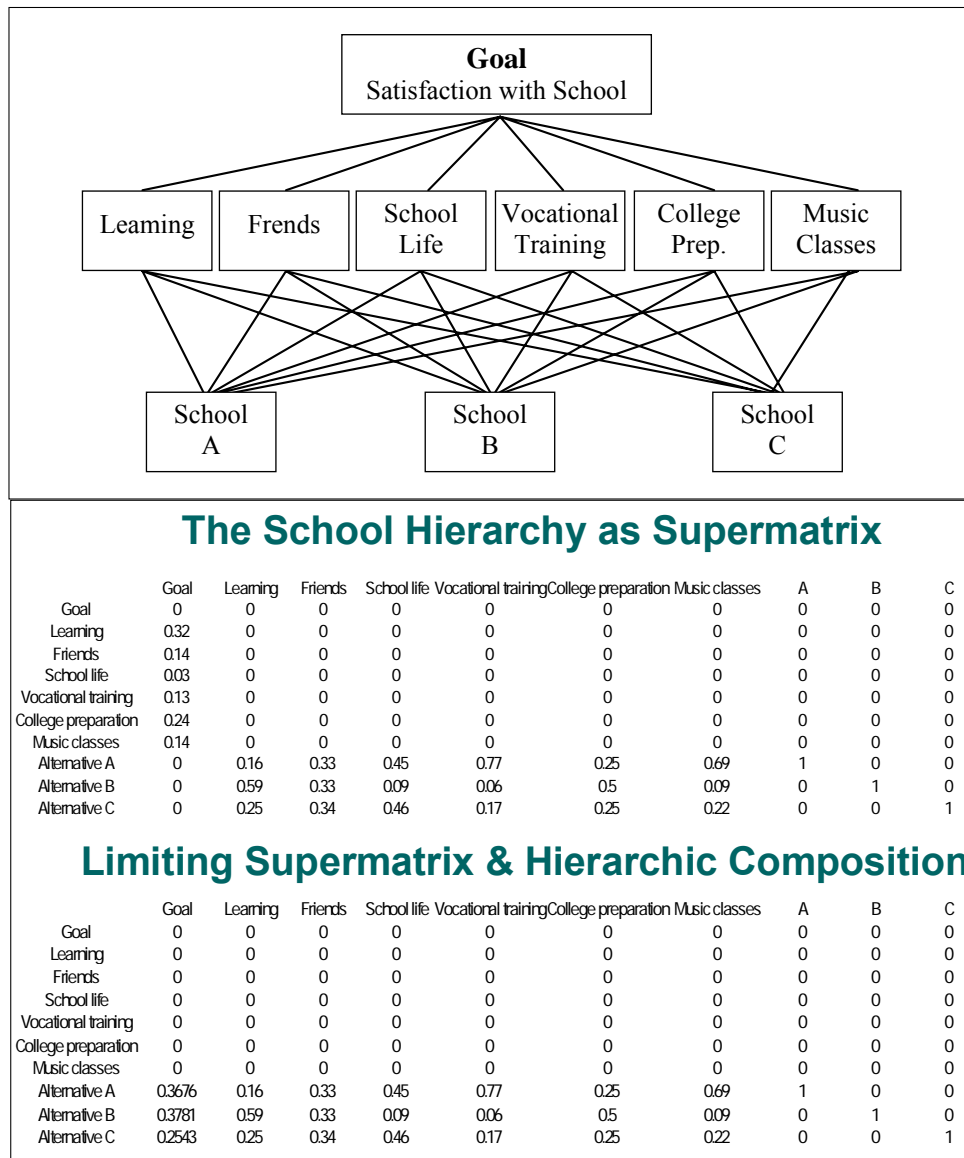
**Goal**
Satisfaction with School

Leaming

Frends

School Life

Vocational Training

College Prep.

Music Classes

School A

School B

School C

The School Hierarchy as Supermatrix

| | Goal | Learning | Friends | School life | Vocational training | College preparation | Music classes | A | B | C |
|---|---|---|---|---|---|---|---|---|---|---|
| Goal | 0 | 0 | 0 | 0 | 0 | 0 | 0 | 0 | 0 | 0 |
| Learning | 0.32 | 0 | 0 | 0 | 0 | 0 | 0 | 0 | 0 | 0 |
| Friends | 0.14 | 0 | 0 | 0 | 0 | 0 | 0 | 0 | 0 | 0 |
| School life | 0.03 | 0 | 0 | 0 | 0 | 0 | 0 | 0 | 0 | 0 |
| Vocational training | 0.13 | 0 | 0 | 0 | 0 | 0 | 0 | 0 | 0 | 0 |
| College preparation | 0.24 | 0 | 0 | 0 | 0 | 0 | 0 | 0 | 0 | 0 |
| Music classes | 0.14 | 0 | 0 | 0 | 0 | 0 | 0 | 0 | 0 | 0 |
| Alternative A | 0 | 0.16 | 0.33 | 0.45 | 0.77 | 0.25 | 0.69 | 1 | 0 | 0 |
| Alternative B | 0 | 0.59 | 0.33 | 0.09 | 0.06 | 0.5 | 0.09 | 0 | 1 | 0 |
| Alternative C | 0 | 0.25 | 0.34 | 0.46 | 0.17 | 0.25 | 0.22 | 0 | 0 | 1 |

Limiting Supermatrix & Hierarchic Composition

| | Goal | Learning | Friends | School life | Vocational training | College preparation | Music classes | A | B | C |
|---|---|---|---|---|---|---|---|---|---|---|
| Goal | 0 | 0 | 0 | 0 | 0 | 0 | 0 | 0 | 0 | 0 |
| Learning | 0 | 0 | 0 | 0 | 0 | 0 | 0 | 0 | 0 | 0 |
| Friends | 0 | 0 | 0 | 0 | 0 | 0 | 0 | 0 | 0 | 0 |
| School life | 0 | 0 | 0 | 0 | 0 | 0 | 0 | 0 | 0 | 0 |
| Vocational training | 0 | 0 | 0 | 0 | 0 | 0 | 0 | 0 | 0 | 0 |
| College preparation | 0 | 0 | 0 | 0 | 0 | 0 | 0 | 0 | 0 | 0 |
| Music classes | 0 | 0 | 0 | 0 | 0 | 0 | 0 | 0 | 0 | 0 |
| Alternative A | 0.3676 | 0.16 | 0.33 | 0.45 | 0.77 | 0.25 | 0.69 | 1 | 0 | 0 |
| Alternative B | 0.3781 | 0.59 | 0.33 | 0.09 | 0.06 | 0.5 | 0.09 | 0 | 1 | 0 |
| Alternative C | 0.2543 | 0.25 | 0.34 | 0.46 | 0.17 | 0.25 | 0.22 | 0 | 0 | 1 |